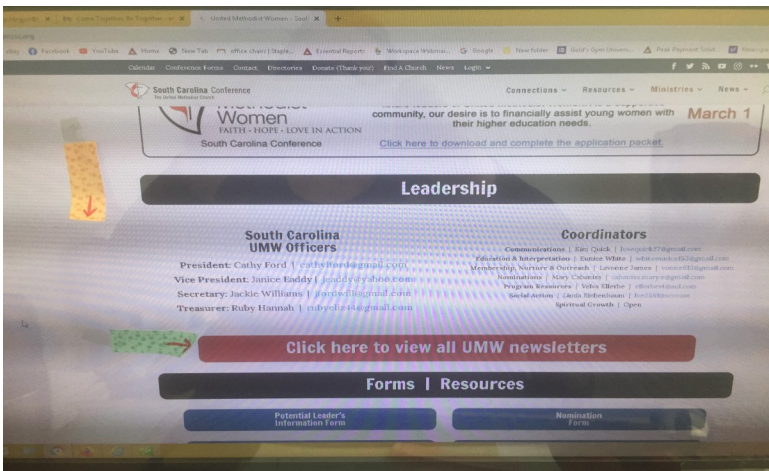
United Methodist Women - Sout ×

Facebook | YouTube | Home | New Tab | office chairs | Staple... | Essential Reports | Workspace Webmai... | Google | New folder | Gold's Gym Universi... | Peak Payment Solut...

Calendar | Conference Forms | Contact | Directories | Donate (Thank you!) | Find A Church | News | Login

South Carolina Conference
The United Methodist Church

Connections | Resources | Ministries | News

Women
FAITH · HOPE · LOVE IN ACTION
South Carolina Conference

community, our desire is to financially assist young women with their higher education needs.

March 1

Click here to download and complete the application packet.

Leadership

South Carolina
UMW Officers

President: Cathy Ford | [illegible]@gmail.com
Vice President: Janice Eaddy | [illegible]@yahoo.com
Secretary: Jackie Williams | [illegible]@gmail.com
Treasurer: Ruby Hannah | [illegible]@gmail.com

Coordinators

Communications | Ellen Quick | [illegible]@gmail.com
Education & Interpretation | Eunice White | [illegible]@gmail.com
Membership, Nurture & Outreach | Lavonne James | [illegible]@gmail.com
Nominations | Mary Columbus | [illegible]@gmail.com
Program Resources | Velva Ellerbe | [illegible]
Social Action | Linda Bebeshauer | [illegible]
Spiritual Growth | Open

Click here to view all UMW newsletters

Forms | Resources

Potential Leader's Information Form

Nomination Form